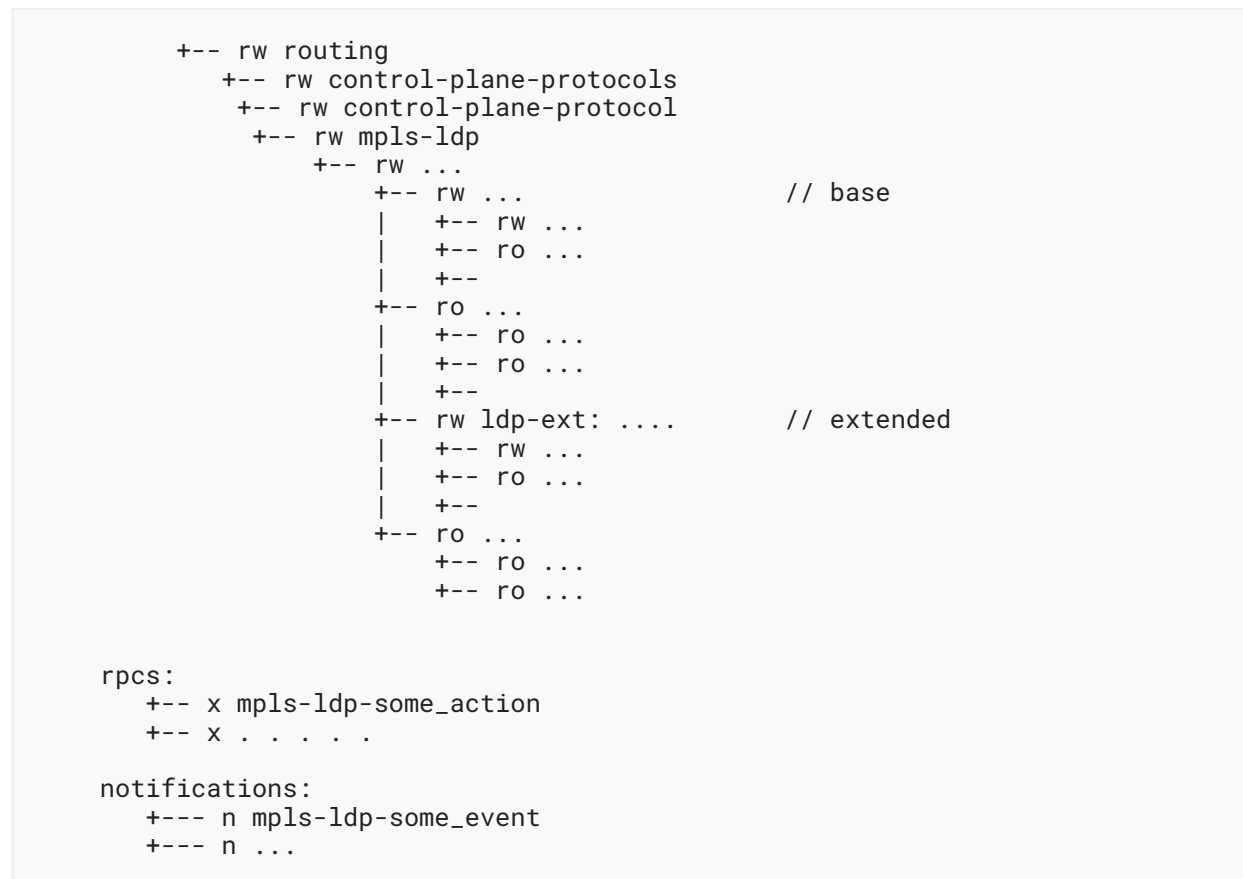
+-- rw routing
   +-- rw control-plane-protocols
    +-- rw control-plane-protocol
     +-- rw mpls-ldp
         +-- rw ...
             +-- rw ...                  // base
             |   +-- rw ...
             |   +-- ro ...
             |   +--
             +-- ro ...
             |   +-- ro ...
             |   +-- ro ...
             |   +--
             +-- rw ldp-ext: ....        // extended
             |   +-- rw ...
             |   +-- ro ...
             |   +--
             +-- ro ...
                 +-- ro ...
                 +-- ro ...

rpcs:
   +-- x mpls-ldp-some_action
   +-- x . . . . .

notifications:
   +--- n mpls-ldp-some_event
   +--- n ...